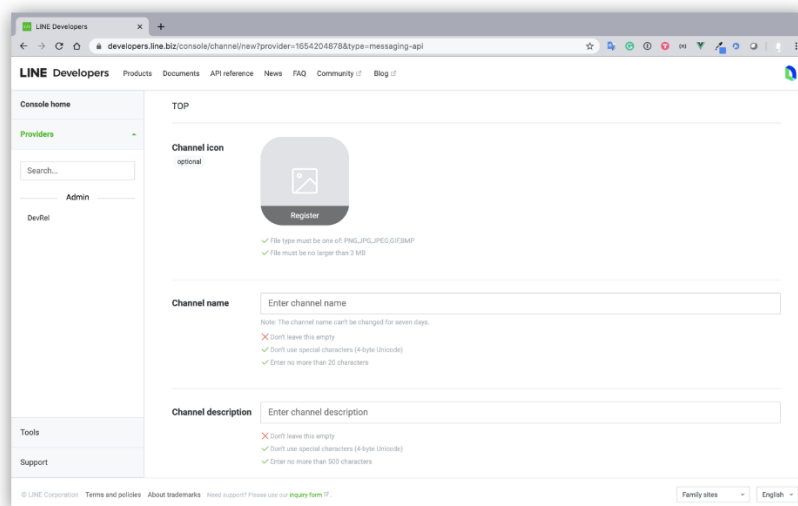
LINE Developers ×

developers.line.biz/console/channel/new?provider=1654204878&type=messaging-api

LINE Developers Products Documents API reference News FAQ Community Blog

Console home

Providers

Search...

Admin

DevRel

Tools

Support

TOP

Channel icon
optional

Register

File type must be one of: PNG,JPG,JPEG,GIF,BMP
File must be no larger than 3 MB

Channel name

Enter channel name

Note: The channel name can't be changed for seven days.

Don't leave this empty
Don't use special characters (4-byte Unicode)
Enter no more than 20 characters

Channel description

Enter channel description

Don't leave this empty
Don't use special characters (4-byte Unicode)
Enter no more than 500 characters

© LINE Corporation Terms and policies About trademarks Need support? Please use our inquiry form

Family sites

English